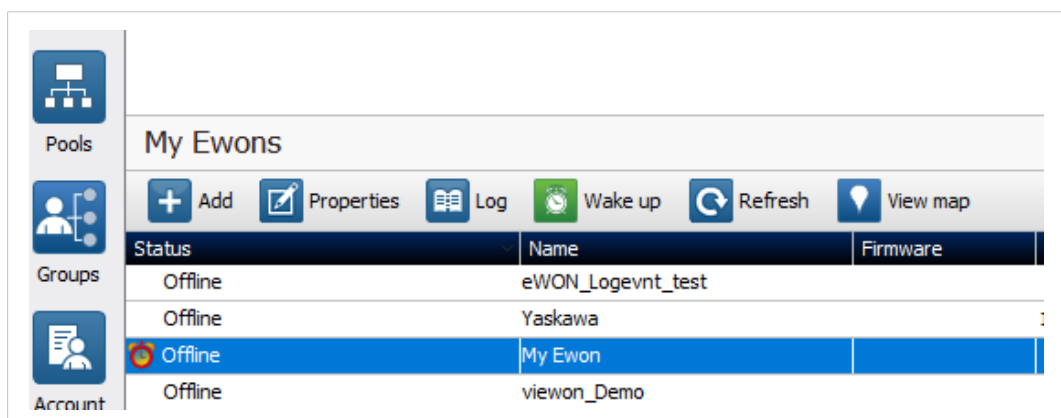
Pools

Groups

Account

My Ewons

Add Properties Log Wake up Refresh View map

| Status | Name | Firmware |
|---|---|---|
| Offline | eWON_Logevnt_test | |
| Offline | Yaskawa | |
| Offline | My Ewon | |
| Offline | viewon_Demo | |